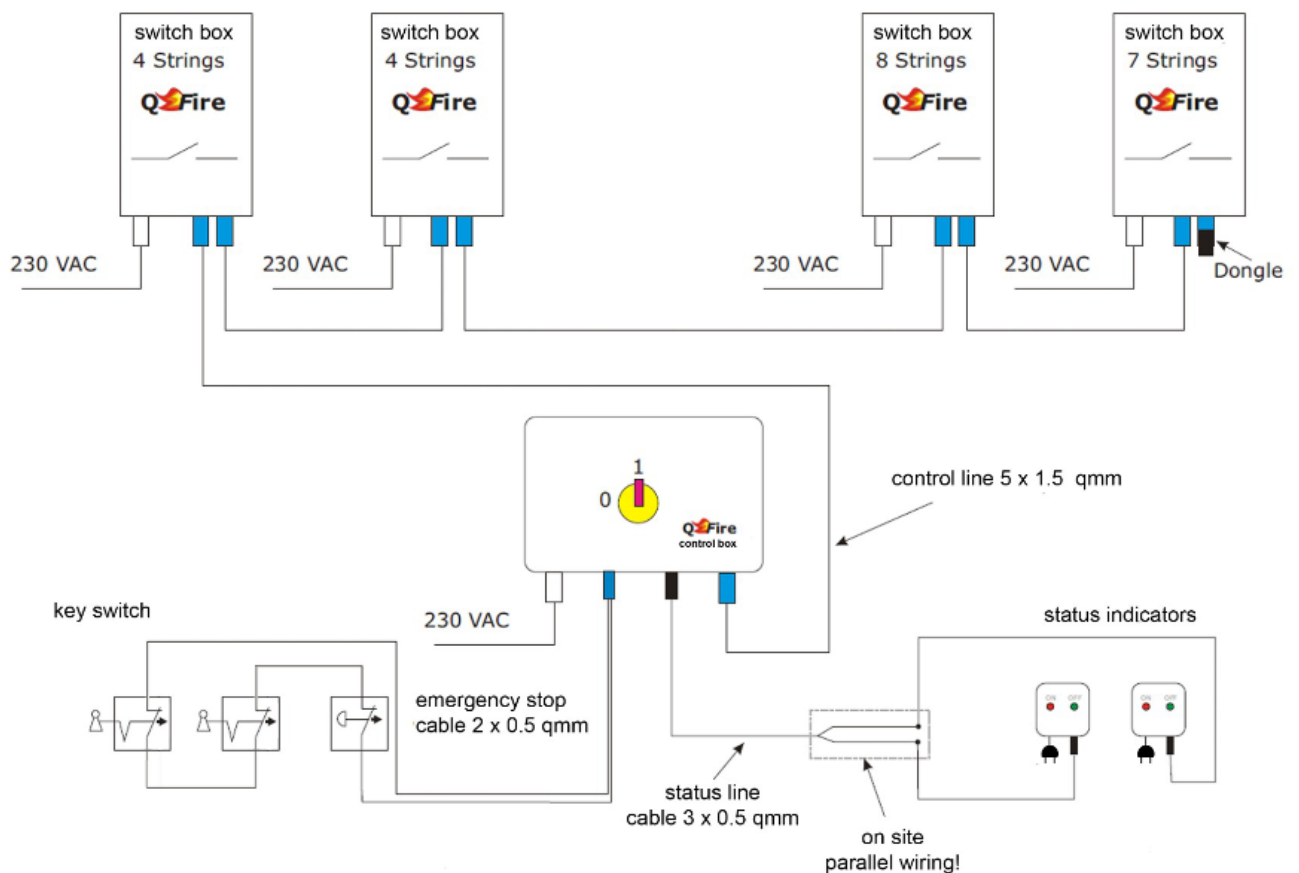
switch box
4 Strings
QFire

switch box
4 Strings
QFire

switch box
8 Strings
QFire

switch box
7 Strings
QFire

230 VAC

230 VAC

230 VAC

230 VAC

Dongle

1
0
QFire
control box

control line 5 x 1.5 qmm

230 VAC

key switch

emergency stop
cable 2 x 0.5 qmm

status indicators

ON OFF

ON OFF

status line
cable 3 x 0.5 qmm

on site
parallel wiring!